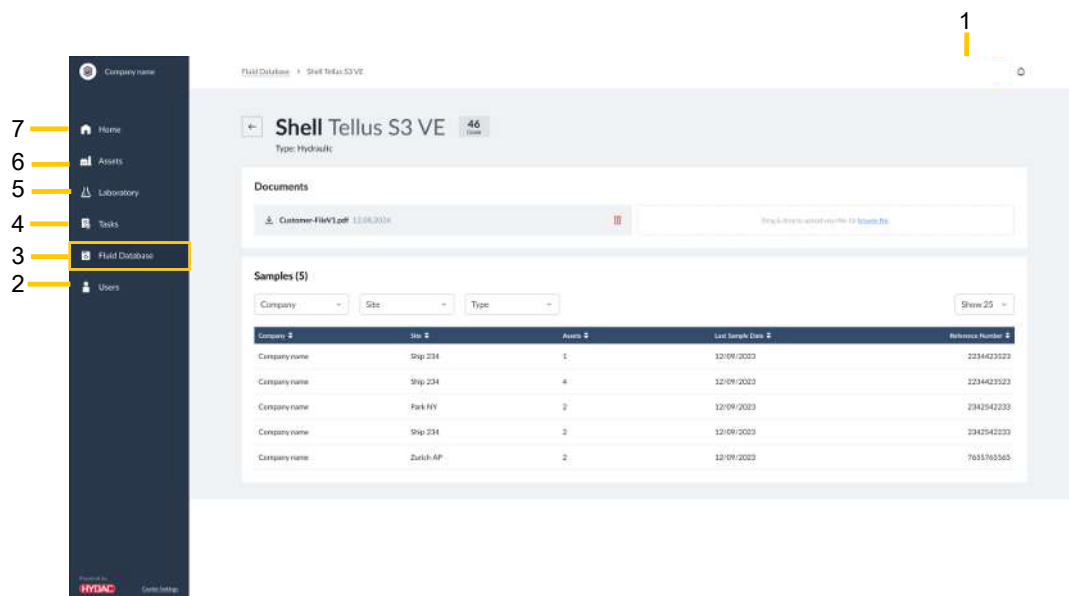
1

Company name

7 Home
6 Assets
5 Laboratory
4 Tasks
3 Fluid Database
2 Users

Powered by HYDAC Cookie Settings

Fluid Database > Shell Tellus S3 VE

← Shell Tellus S3 VE 46 Grade

Type: Hydraulic

Documents

Customer-FileV1.pdf 12.08.2024

Drag & drop to upload or browse file

Samples (5)

Company Site Type Show 25

| Company | Site | Assets | Last Sample Date | Reference Number |
|---|---|---|---|---|
| Company name | Ship 234 | 1 | 12/09/2023 | 2234423523 |
| Company name | Ship 234 | 4 | 12/09/2023 | 2234423523 |
| Company name | Park NY | 2 | 12/09/2023 | 2342542233 |
| Company name | Ship 234 | 2 | 12/09/2023 | 2342542233 |
| Company name | Zurich AP | 2 | 12/09/2023 | 7635765565 |